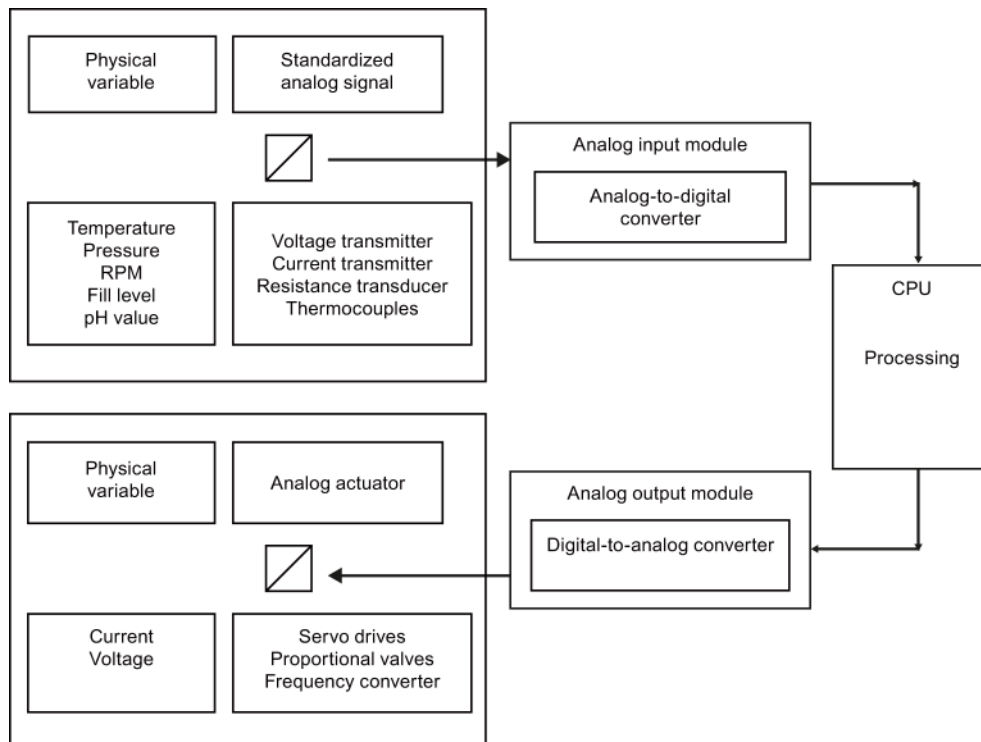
Physical variable

Standardized analog signal

Temperature
Pressure
RPM
Fill level
pH value

Voltage transmitter
Current transmitter
Resistance transducer
Thermocouples

Analog input module

Analog-to-digital converter

CPU

Processing

Physical variable

Analog actuator

Current
Voltage

Servo drives
Proportional valves
Frequency converter

Analog output module

Digital-to-analog converter